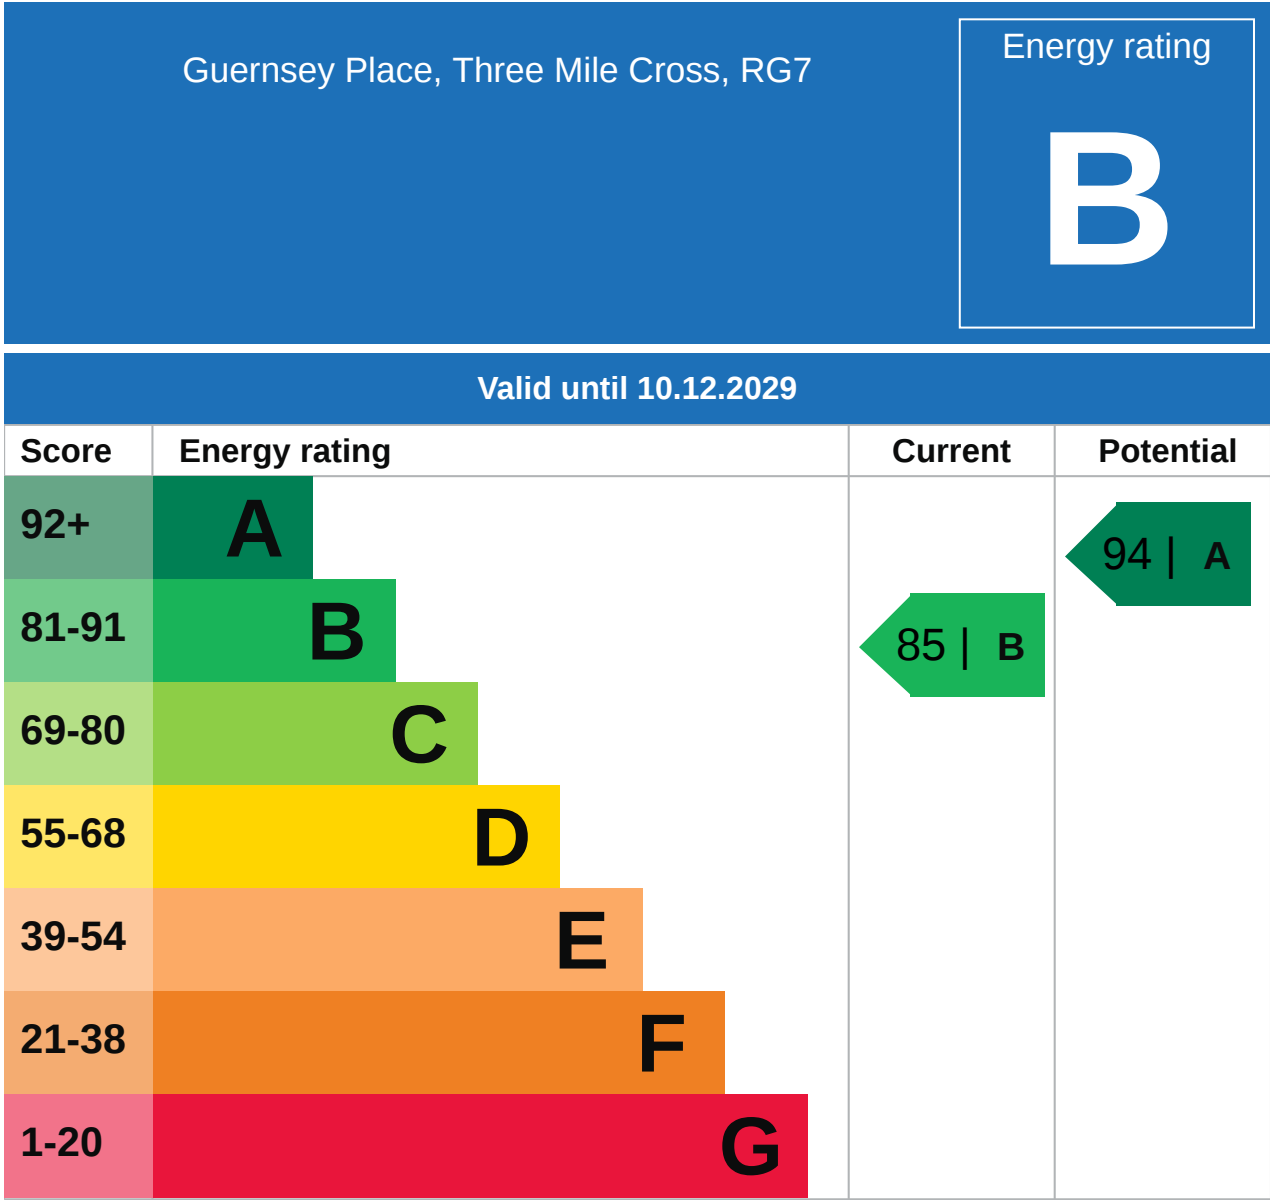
Guernsey Place, Three Mile Cross, RG7

Energy rating

B

Valid until 10.12.2029

| Score | Energy rating | Current | Potential |
|---|---|---|---|
| 92+ | A | | 94 \| A |
| 81-91 | B | 85 \| B | |
| 69-80 | C | | |
| 55-68 | D | | |
| 39-54 | E | | |
| 21-38 | F | | |
| 1-20 | G | | |